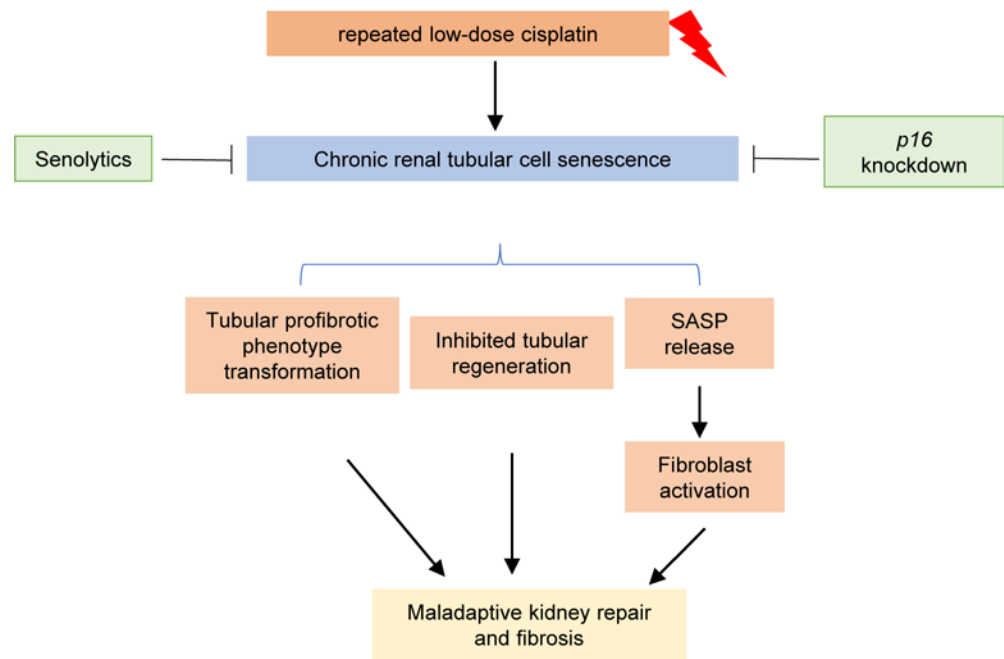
repeated low-dose cisplatin

Senolytics

Chronic renal tubular cell senescence

p16 knockdown

Tubular profibrotic phenotype transformation

Inhibited tubular regeneration

SASP release

Fibroblast activation

Maladaptive kidney repair and fibrosis